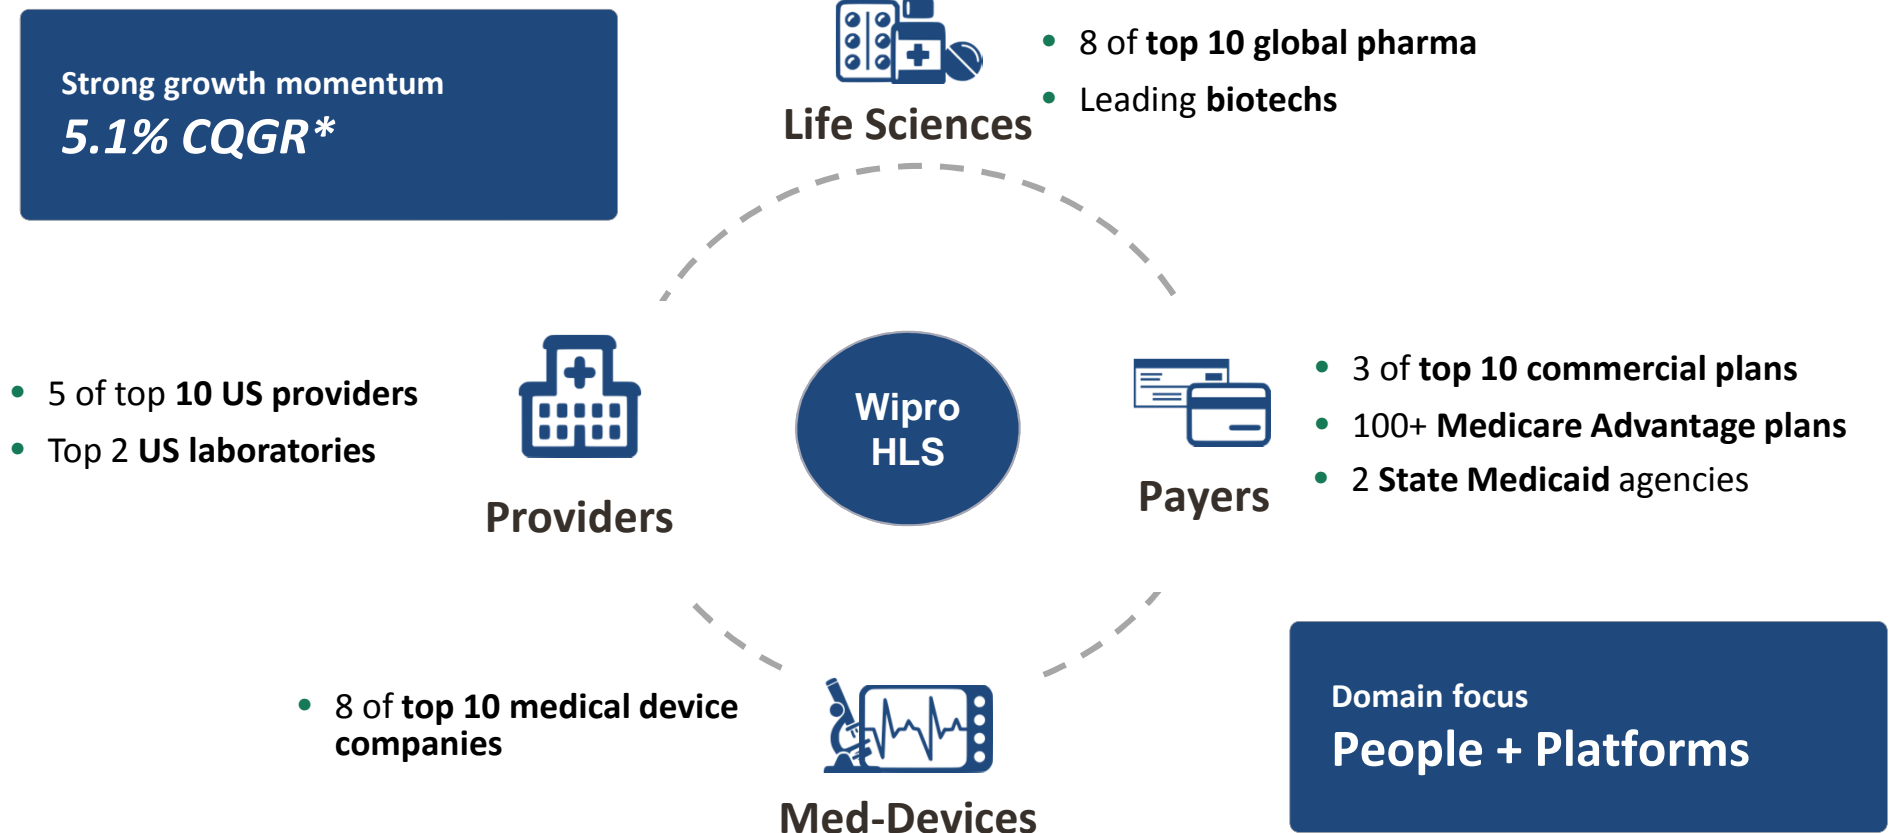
Strong growth momentum
5.1% CQGR*

Life Sciences

- 8 of top 10 global pharma
- Leading biotechs

- 5 of top 10 US providers
- Top 2 US laboratories

Providers

Wipro HLS

Payers

- 3 of top 10 commercial plans
- 100+ Medicare Advantage plans
- 2 State Medicaid agencies

- 8 of top 10 medical device companies

Med-Devices

Domain focus
People + Platforms